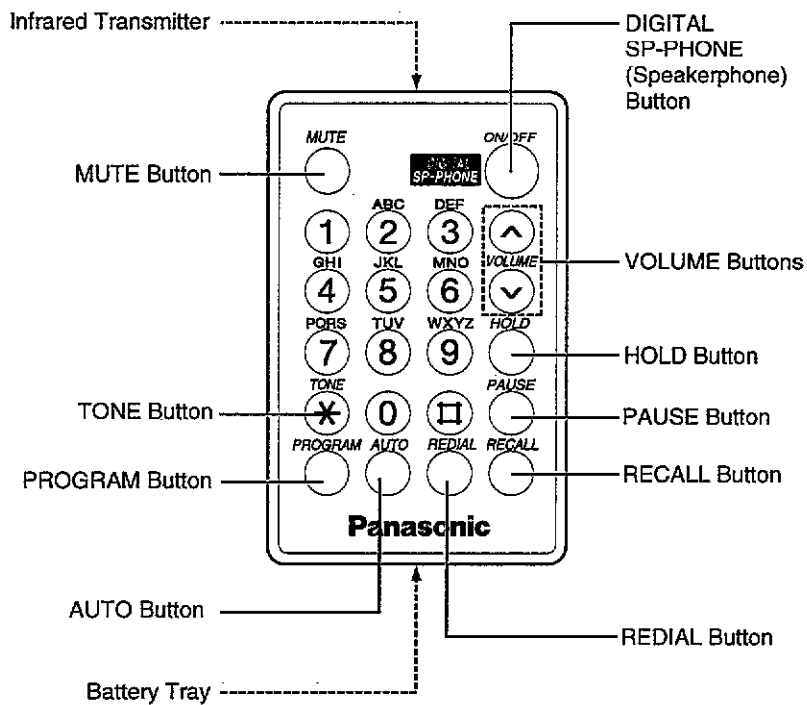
Infrared Transmitter

DIGITAL SP-PHONE (Speakerphone) Button

MUTE

ON/OFF

DIGITAL SP-PHONE

MUTE Button

ABC DEF

1 2 3

GHI JKL MNO VOLUME

4 5 6

VOLUME Buttons

PQRS TUV WXYZ HOLD

7 8 9

HOLD Button

TONE PAUSE

TONE Button

$*$ 0 #

PAUSE Button

PROGRAM AUTO REDIAL RECALL

PROGRAM Button

RECALL Button

Panasonic

AUTO Button

REDIAL Button

Battery Tray